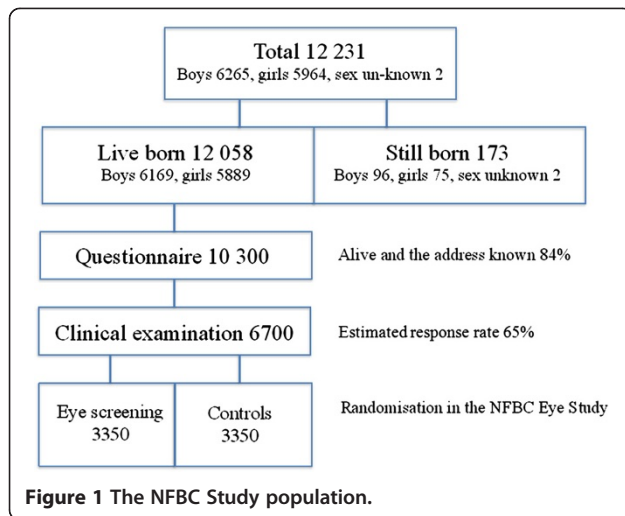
Total 12 231
Boys 6265, girls 5964, sex un-known 2

Live born 12 058
Boys 6169, girls 5889

Still born 173
Boys 96, girls 75, sex unknown 2

Questionnaire 10 300

Alive and the address known 84%

Clinical examination 6700

Estimated response rate 65%

Eye screening 3350

Controls 3350

Randomisation in the NFBC Eye Study

Figure 1 The NFBC Study population.